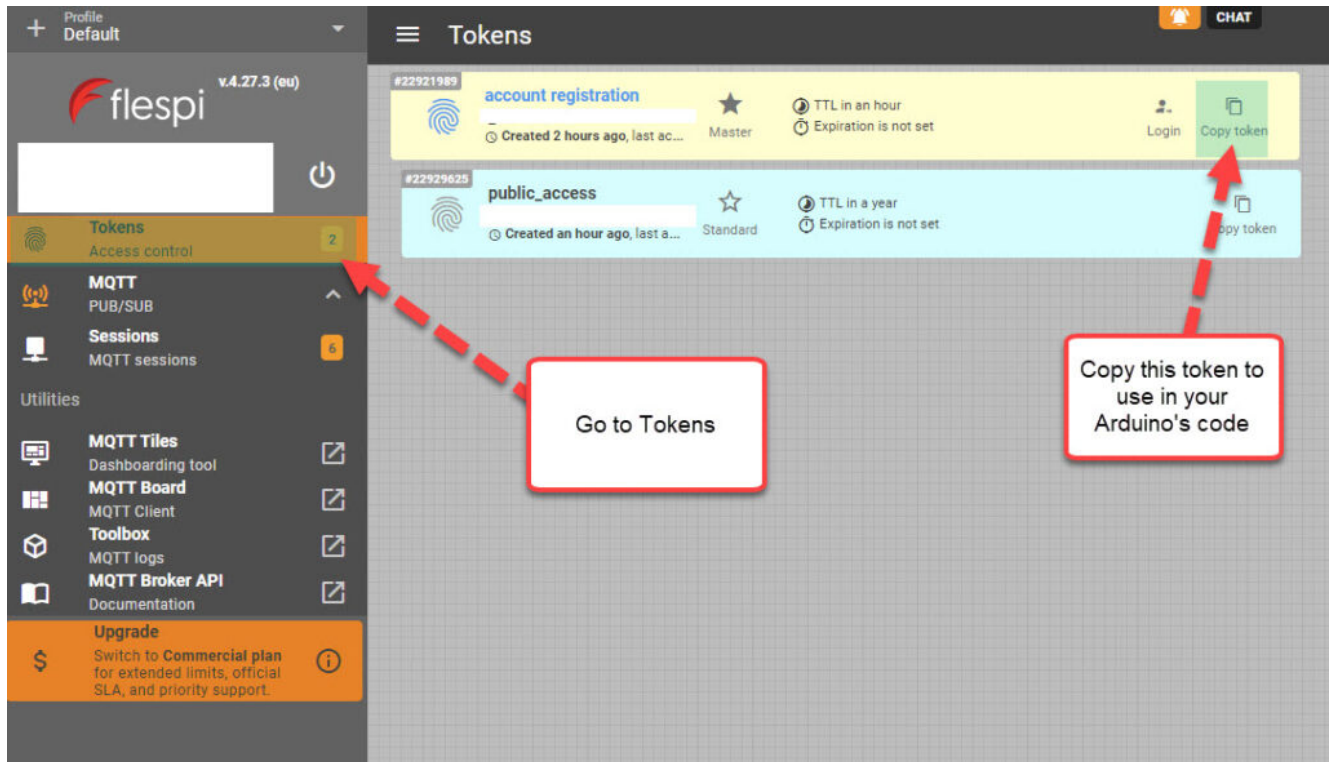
Profile
Default

flespi v.4.27.3 (eu)

Tokens
Access control 2

MQTT
PUB/SUB

Sessions
MQTT sessions 6

Utilities

MQTT Tiles
Dashboarding tool

MQTT Board
MQTT Client

Toolbox
MQTT logs

MQTT Broker API
Documentation

Upgrade
Switch to Commercial plan for extended limits, official SLA, and priority support.

Tokens

CHAT

#22921989
account registration
Created 2 hours ago, last ac...
Master
TTL in an hour
Expiration is not set
Login
Copy token

#22929625
public_access
Created an hour ago, last a...
Standard
TTL in a year
Expiration is not set
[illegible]py token

Go to Tokens

Copy this token to use in your Arduino's code